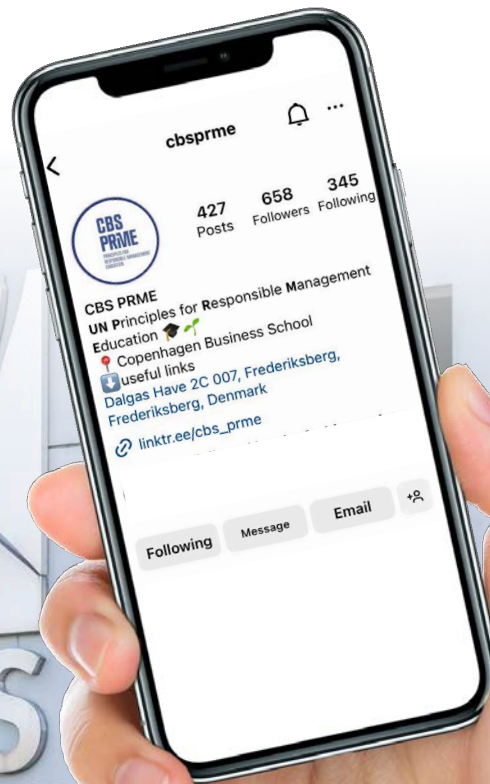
cbsprme

CBS PRME

427 Posts
658 Followers
345 Following

CBS PRME
UN Principles for Responsible Management Education 🎓🌱
📍 Copenhagen Business School
⬇️useful links
Dalgas Have 2C 007, Frederiksberg, Frederiksberg, Denmark

linktr.ee/cbs_prme

Following
Message
Email